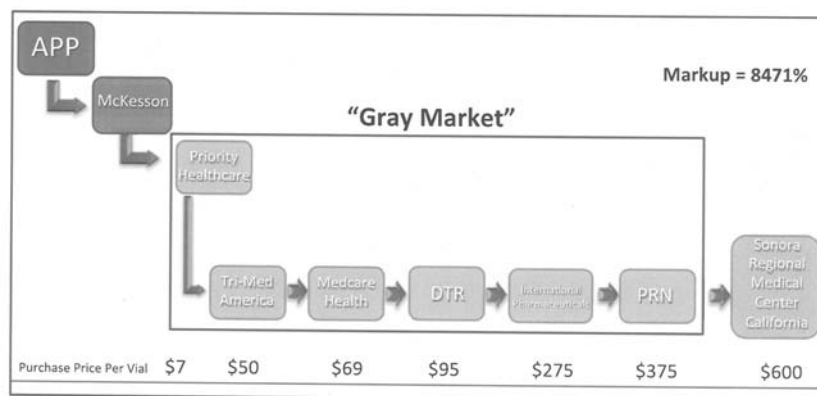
APP

McKesson

Markup = 8471%

"Gray Market"

Priority Healthcare

Tri-Med America

Medcare Health

DTR

International Pharmaceuticals

PRN

Sonora Regional Medical Center California

Purchase Price Per Vial $7 $50 $69 $95 $275 $375 $600